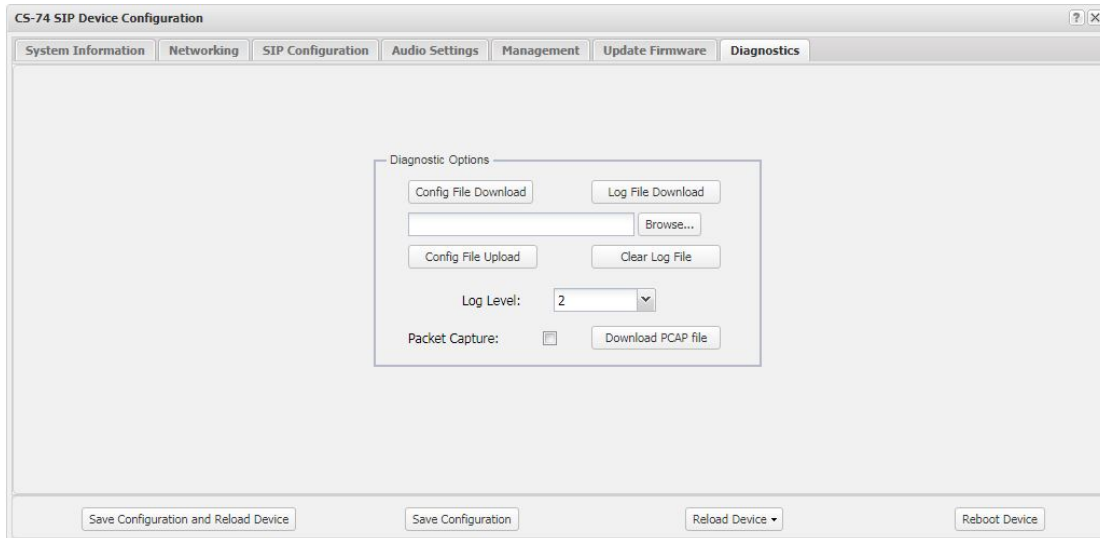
CS-74 SIP Device Configuration

? X

System Information | Networking | SIP Configuration | Audio Settings | Management | Update Firmware | Diagnostics

Diagnostic Options

Config File Download

Log File Download

Browse...

Config File Upload

Clear Log File

Log Level: 2

Packet Capture:

Download PCAP file

Save Configuration and Reload Device

Save Configuration

Reload Device ▾

Reboot Device